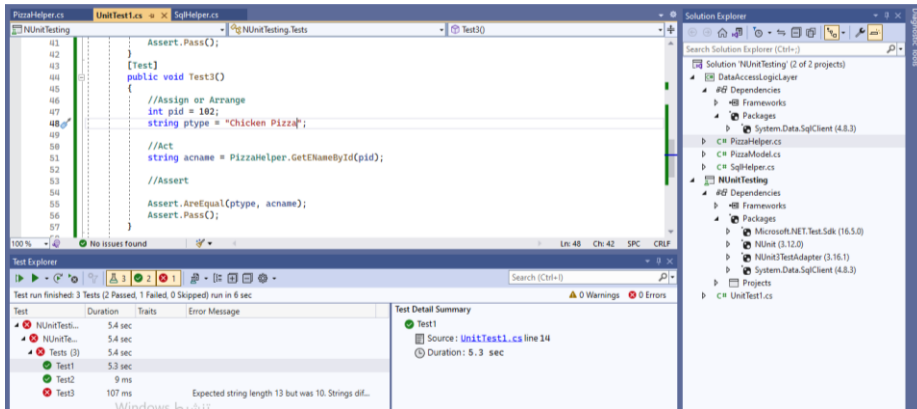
PizzaHelper.cs UnitTest1.cs SqlHelper.cs

NUnitTesting NUnitTesting.Tests Test3()

41 Assert.Pass();
42 }
43 [Test]
44 public void Test3()
45 {
46 //Assign or Arrange
47 int pid = 102;
48 string ptype = "Chicken Pizza";
49
50 //Act
51 string acname = PizzaHelper.GetENameById(pid);
52
53 //Assert
54
55 Assert.AreEqual(ptype, acname);
56 Assert.Pass();
57 }

100 % No issues found Ln: 48 Ch: 42 SPC CRLF

Test Explorer

3 2 1

Search (Ctrl+I)

Test run finished: 3 Tests (2 Passed, 1 Failed, 0 Skipped) run in 6 sec 0 Warnings 0 Errors

| Test | Duration | Traits | Error Message |
|---|---|---|---|
| NUnitTesti... | 5.4 sec | | |
| NUnitTe... | 5.4 sec | | |
| Tests (3) | 5.4 sec | | |
| Test1 | 5.3 sec | | |
| Test2 | 9 ms | | |
| Test3 | 107 ms | | Expected string length 13 but was 10. Strings dif... |

Test Detail Summary
Test1
Source: UnitTest1.cs line 14
Duration: 5.3 sec

Solution Explorer

Search Solution Explorer (Ctrl+;)

Solution 'NUnitTesting' (2 of 2 projects)
DataAccessLogicLayer
Dependencies
Frameworks
Packages
System.Data.SqlClient (4.8.3)
PizzaHelper.cs
PizzaModel.cs
SqlHelper.cs
NUnitTesting
Dependencies
Frameworks
Packages
Microsoft.NET.Test.Sdk (16.5.0)
NUnit (3.12.0)
NUnit3TestAdapter (3.16.1)
System.Data.SqlClient (4.8.3)
Projects
UnitTest1.cs